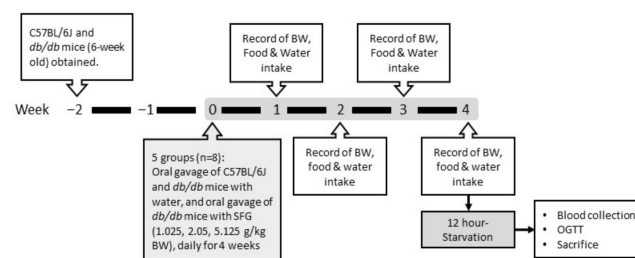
C57BL/6J and *db/db* mice (6-week old) obtained.

Record of BW, Food & Water intake

Record of BW, Food & Water intake

Week −2 −1 0 1 2 3 4

Record of BW, food & water intake

Record of BW, food & water intake

5 groups (n=8): Oral gavage of C57BL/6J and *db/db* mice with water, and oral gavage of *db/db* mice with SFG (1.025, 2.05, 5.125 g/kg BW), daily for 4 weeks

12 hour-Starvation

• Blood collection
• OGTT
• Sacrifice